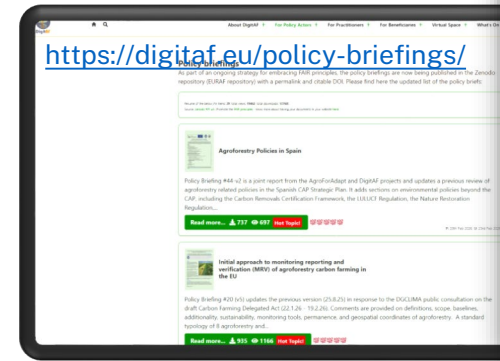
DigitAF

About DigitAF ▾ For Policy Actors ▾ For Practitioners ▾ For Beneficiaries ▾ Virtual Space ▾ What's On

https://digitaf.eu/policy-briefings/

Policy briefings

As part of an ongoing strategy for embracing FAIR principles, the policy briefings are now being published in the Zenodo repository (EURAF repository) with a permalink and citable DOI. Please find here the updated list of the policy briefs:

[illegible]

Agroforestry Policies in Spain

Policy Briefing #44 v2 is a joint report from the AgroForAdapt and DigitAF projects and updates a previous review of agroforestry related policies in the Spanish CAP Strategic Plan. It adds sections on environmental policies beyond the CAP, including the Carbon Removals Certification Framework, the LULUCF Regulation, the Nature Restoration Regulation....

Read more... 737 697 Hot Topic!

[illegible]

Initial approach to monitoring reporting and verification (MRV) of agroforestry carbon farming in the EU

Policy Briefing #20 (v5) updates the previous version (25.8.25) in response to the DGCLIMA public consultation on the draft Carbon Farming Delegated Act (22.1.26 - 19.2.26). Comments are provided on definitions, scope, baselines, additionality, sustainability, monitoring tools, permanence, and geospatial coordinates of agroforestry. A standard typology of 8 agroforestry and...

Read more... 935 1166 Hot Topic!